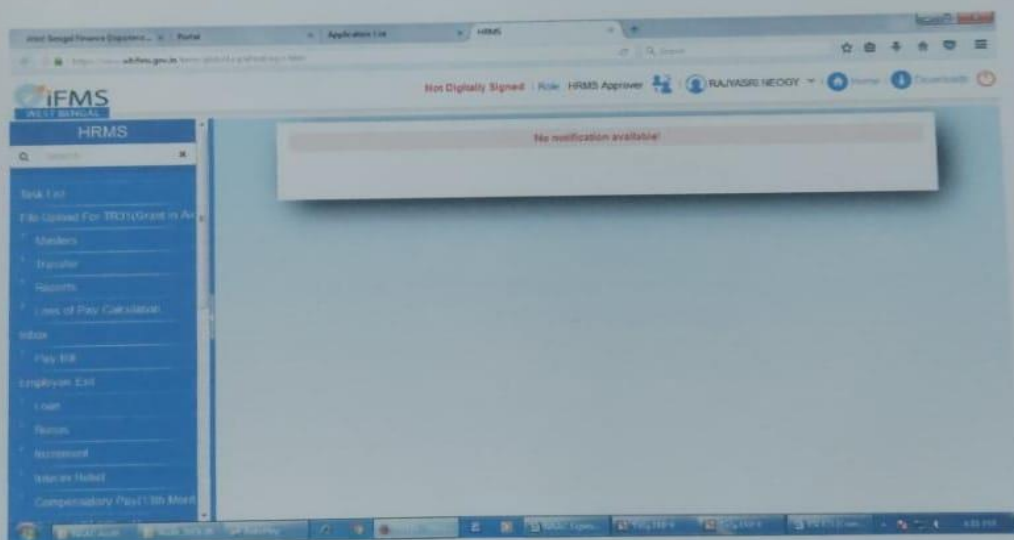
West Bengal Finance Departm... | Portal
Application List
HRMS
wbifms.gov.in

iFMS
WEST BENGAL
Not Digitally Signed | Role: HRMS Approver | RAJYASRI NEOGY | Home | Downloads

HRMS
Search

No notification available!

Task List
File Upload For TR31(Grant in Ai
Masters
Transfer
Reports
Loss of Pay Calculation
Inbox
Pay Bill
Employee Exit
Loan
Bonus
Increment
Interim Relief
Compensatory Pay(11th Mont